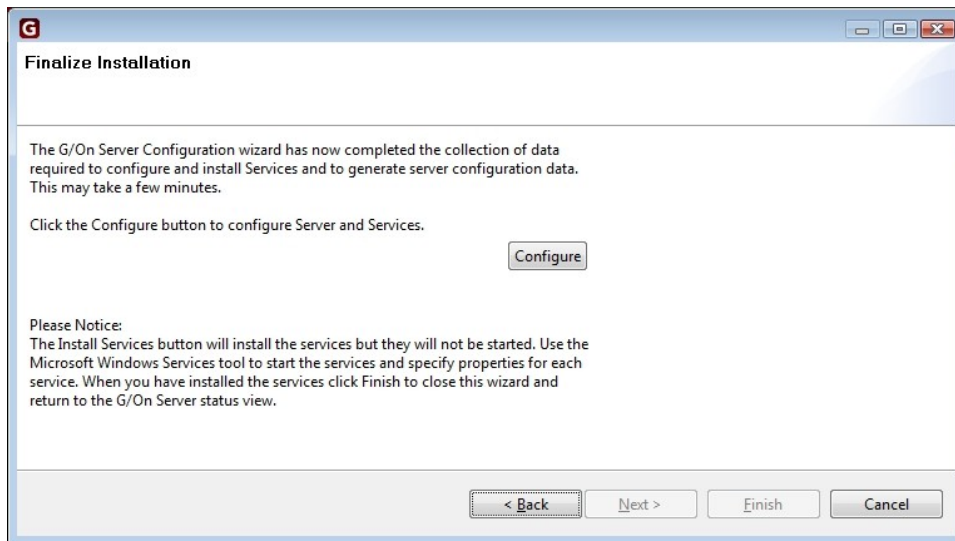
G

Finalize Installation

The G/On Server Configuration wizard has now completed the collection of data required to configure and install Services and to generate server configuration data. This may take a few minutes.

Click the Configure button to configure Server and Services.

Configure

Please Notice:
The Install Services button will install the services but they will not be started. Use the Microsoft Windows Services tool to start the services and specify properties for each service. When you have installed the services click Finish to close this wizard and return to the G/On Server status view.

< Back

Next >

Finish

Cancel